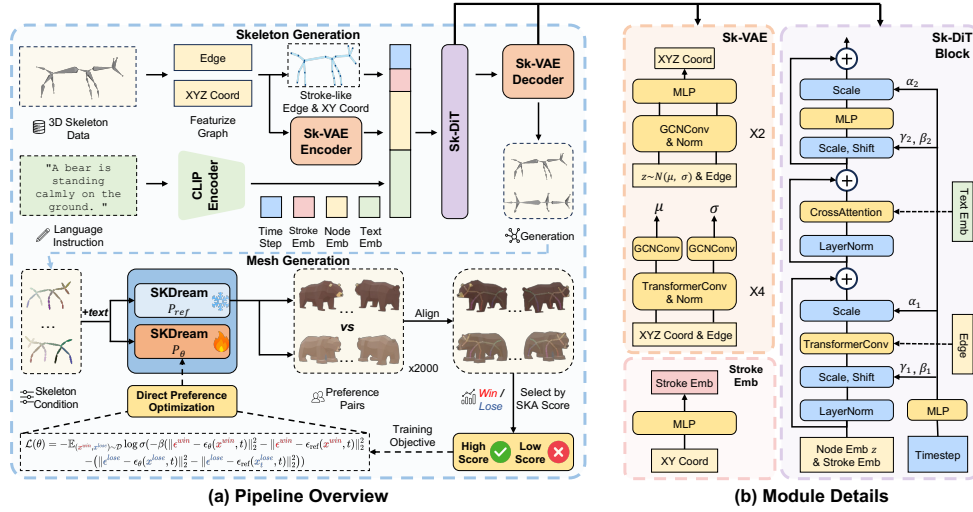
Skeleton Generation

3D Skeleton Data

Edge

XYZ Coord

Featurize Graph

Stroke-like Edge & XY Coord

Sk-VAE Encoder

Sk-DiT

Sk-VAE Decoder

Generation

"A bear is standing calmly on the ground."

Language Instruction

CLIP Encoder

Time Step

Stroke Emb

Node Emb

Text Emb

Mesh Generation

+text

SKDream $P_{ref}$

SKDream $P_{\theta}$

Skeleton Condition

Direct Preference Optimization

vs

Align

x2000

Preference Pairs

Win / Lose

Select by SKA Score

Training Objective

High Score

Low Score

$\mathcal{L}(\theta) = -\mathbb{E}_{(x^{win}, x^{lose})\sim\mathcal{D}} \log\sigma(-\beta(\|\epsilon^{win} - \epsilon_{\theta}(x_t^{win}, t)\|_2^2 - \|\epsilon^{win} - \epsilon_{ref}(x_t^{win}, t)\|_2^2 - (\|\epsilon^{lose} - \epsilon_{\theta}(x_t^{lose}, t)\|_2^2 - \|\epsilon^{lose} - \epsilon_{ref}(x_t^{lose}, t)\|_2^2)))$

(a) Pipeline Overview

Sk-VAE

XYZ Coord

MLP

GCNConv & Norm

X2

$z \sim N(\mu, \sigma)$ & Edge

$\mu$

$\sigma$

GCNConv

GCNConv

TransformerConv & Norm

X4

XYZ Coord & Edge

Stroke Emb

Stroke Emb

MLP

XY Coord

Sk-DiT Block

Scale

$\alpha_2$

MLP

$\gamma_2, \beta_2$

Scale, Shift

CrossAttention

Text Emb

LayerNorm

Scale

$\alpha_1$

TransformerConv

Edge

$\gamma_1, \beta_1$

Scale, Shift

LayerNorm

MLP

Node Emb $z$ & Stroke Emb

Timestep

(b) Module Details